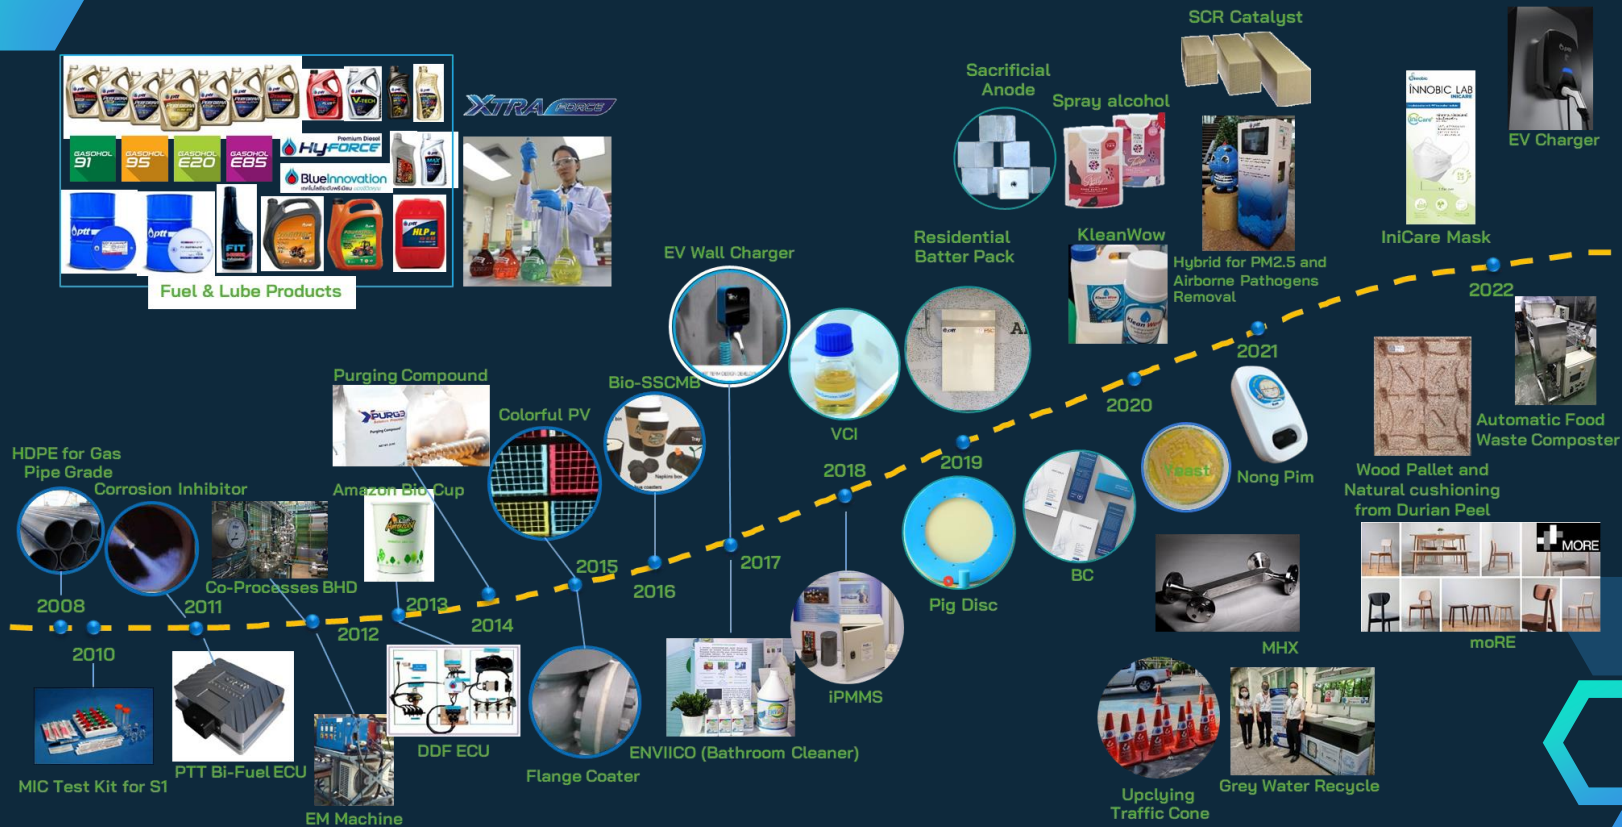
GASOHOL 91
GASOHOL 95
GASOHOL E20
GASOHOL E85
HyFORCE
BlueInnovation
XTRA FORCE
Fuel & Lube Products

SCR Catalyst
Sacrificial Anode
Spray alcohol
INNOBIC LAB
EV Charger
Residential Batter Pack
KleanWow
Hybrid for PM2.5 and Airborne Pathogens Removal
IniCare Mask
EV Wall Charger
2022
2021
Purging Compound
Bio-SSCMB
VCI
2020
Automatic Food Waste Composter
Colorful PV
2018
2019
Nong Pim
HDPE for Gas Pipe Grade
Amazon Bio Cup
Yeast
Wood Pallet and Natural cushioning from Durian Peel
Corrosion Inhibitor
2015
2017
BC
MORE
2008
2011
Co-Processes BHD
2013
2016
Pig Disc
2012
2014
2010
MHX
moRE
iPMMS
DDF ECU
ENVIICO (Bathroom Cleaner)
MIC Test Kit for S1
PTT Bi-Fuel ECU
Flange Coater
Upclying Traffic Cone
Grey Water Recycle
EM Machine